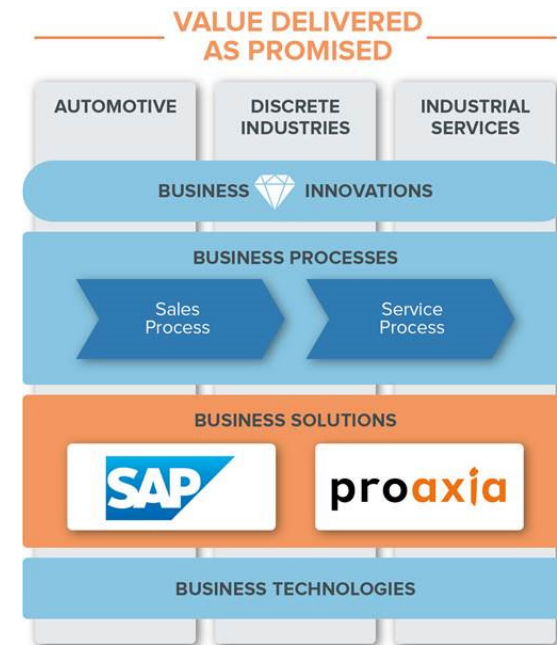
VALUE DELIVERED
AS PROMISED

AUTOMOTIVE

DISCRETE
INDUSTRIES

INDUSTRIAL
SERVICES

BUSINESS INNOVATIONS

BUSINESS PROCESSES

Sales
Process

Service
Process

BUSINESS SOLUTIONS

SAP

proaxia

BUSINESS TECHNOLOGIES